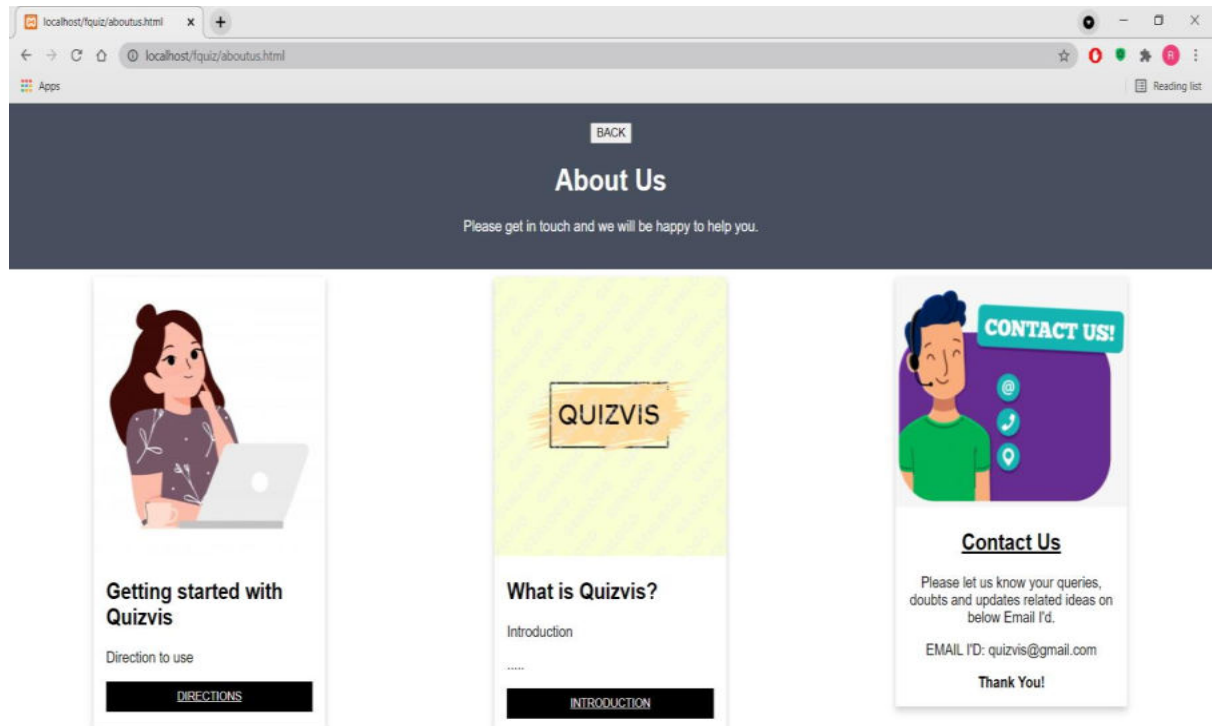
localhost/fquiz/aboutus.html

localhost/fquiz/aboutus.html

Apps

Reading list

BACK

About Us

Please get in touch and we will be happy to help you.

Getting started with Quizvis

Direction to use

DIRECTIONS

QUIZVIS

What is Quizvis?

Introduction

......

INTRODUCTION

CONTACT US!

Contact Us

Please let us know your queries, doubts and updates related ideas on below Email I'd.

EMAIL I'D: quizvis@gmail.com

Thank You!